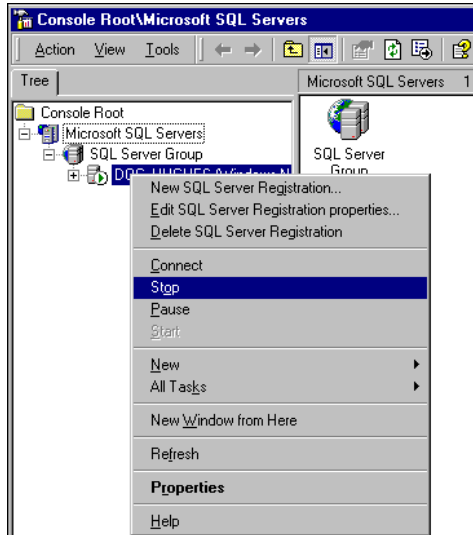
Console Root\Microsoft SQL Servers

Action View Tools

Tree

Microsoft SQL Servers 1

Console Root
Microsoft SQL Servers
SQL Server Group
DDR_HUGHES (Windows N

SQL Server Group

New SQL Server Registration...
Edit SQL Server Registration properties...
Delete SQL Server Registration

Connect
Stop
Pause
Start

New
All Tasks

New Window from Here

Refresh

Properties

Help